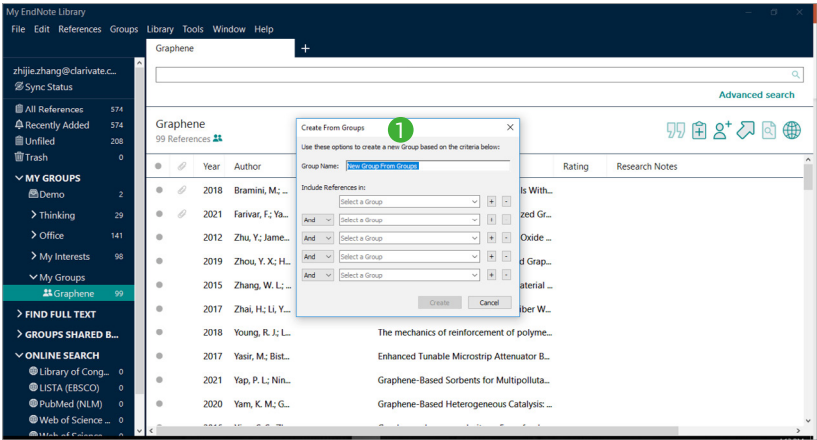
My EndNote Library

File Edit References Groups Library Tools Window Help

Graphene +

zhijie.zhang@clarivate.c...
Sync Status

All References 574
Recently Added 574
Unfiled 208
Trash 0

MY GROUPS
Demo 2
Thinking 29
Office 141
My Interests 98
My Groups
Graphene 99

FIND FULL TEXT
GROUPS SHARED B...
ONLINE SEARCH
Library of Cong... 0
LISTA (EBSCO) 0
PubMed (NLM) 0
Web of Science ... 0
Web of Science ... 0

Advanced search

Graphene
99 References

| | | Year | Author | Title | Rating | Research Notes |
|---|---|---|---|---|---|---|
| | | 2018 | Bramini, M.; ... | ...ls With... | | |
| | | 2021 | Farivar, F.; Ya... | ...zed Gr... | | |
| | | 2012 | Zhu, Y.; Jame... | ... Oxide ... | | |
| | | 2019 | Zhou, Y. X.; H... | ...d Grap... | | |
| | | 2015 | Zhang, W. L.; ... | ...aterial ... | | |
| | | 2017 | Zhai, H.; Li, Y.... | ...ber W... | | |
| | | 2018 | Young, R. J.; L... | The mechanics of reinforcement of polyme... | | |
| | | 2017 | Yasir, M.; Bist... | Enhanced Tunable Microstrip Attenuator B... | | |
| | | 2021 | Yap, P. L.; Nin... | Graphene-Based Sorbents for Multipolluta... | | |
| | | 2020 | Yam, K. M.; G... | Graphene-Based Heterogeneous Catalysis: ... | | |

Create From Groups
1
Use these options to create a new Group based on the criteria below:
Group Name: New Group From Groups
Include References in:
Select a Group + -
And Select a Group + -
And Select a Group + -
And Select a Group + -
And Select a Group + -
Create Cancel